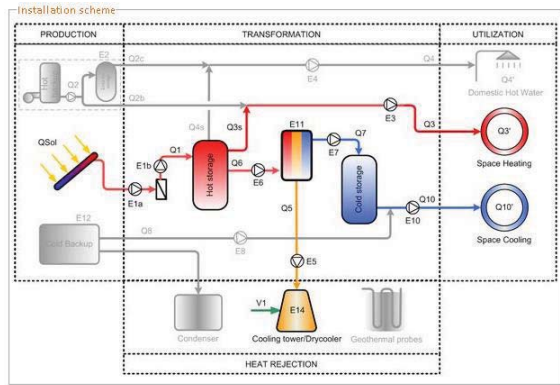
Installation scheme

PRODUCTION

TRANSFORMATION

UTILIZATION

E2

Hot

Q2

Q2c

E4

Q4

Q4'

Domestic Hot Water

Q2b

Q4s

Q3s

E3

Q3

QSol

E1b

Q1

Q6

E11

Q7

Q3'

Space Heating

E1a

Hot storage

E6

E7

Cold storage

Q5

Q10

Q10'

E10

Space Cooling

E12

Cold Backup

Q8

E8

E5

V1

E14

Condenser

Cooling tower/Drycooler

Geothermal probes

HEAT REJECTION